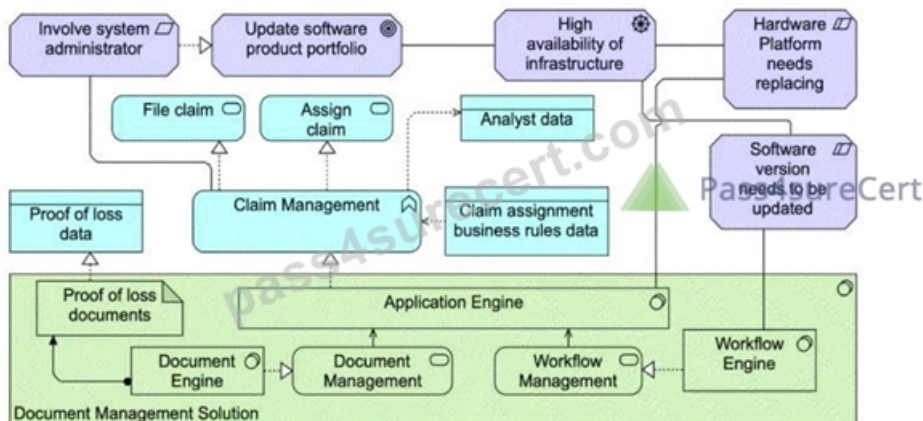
Involve system administrator

Update software product portfolio

High availability of infrastructure

Hardware Platform needs replacing

File claim

Assign claim

Analyst data

Software version needs to be updated

Proof of loss data

Claim Management

Claim assignment business rules data

Proof of loss documents

Application Engine

Document Engine

Document Management

Workflow Management

Workflow Engine

Document Management Solution

pass4surecert.com

PassSureCert